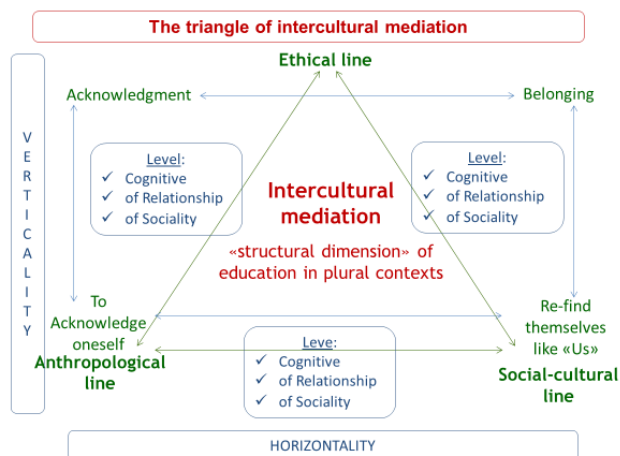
The triangle of intercultural mediation

VERTICALITY

Ethical line

Acknowledgment

Belonging

Level:
✓ Cognitive
✓ of Relationship
✓ of Sociality

Intercultural mediation

«structural dimension» of education in plural contexts

Level:
✓ Cognitive
✓ of Relationship
✓ of Sociality

To Acknowledge oneself

Anthropological line

Leve:
✓ Cognitive
✓ of Relationship
✓ of Sociality

Re-find themselves like «Us»

Social-cultural line

HORIZONTALITY